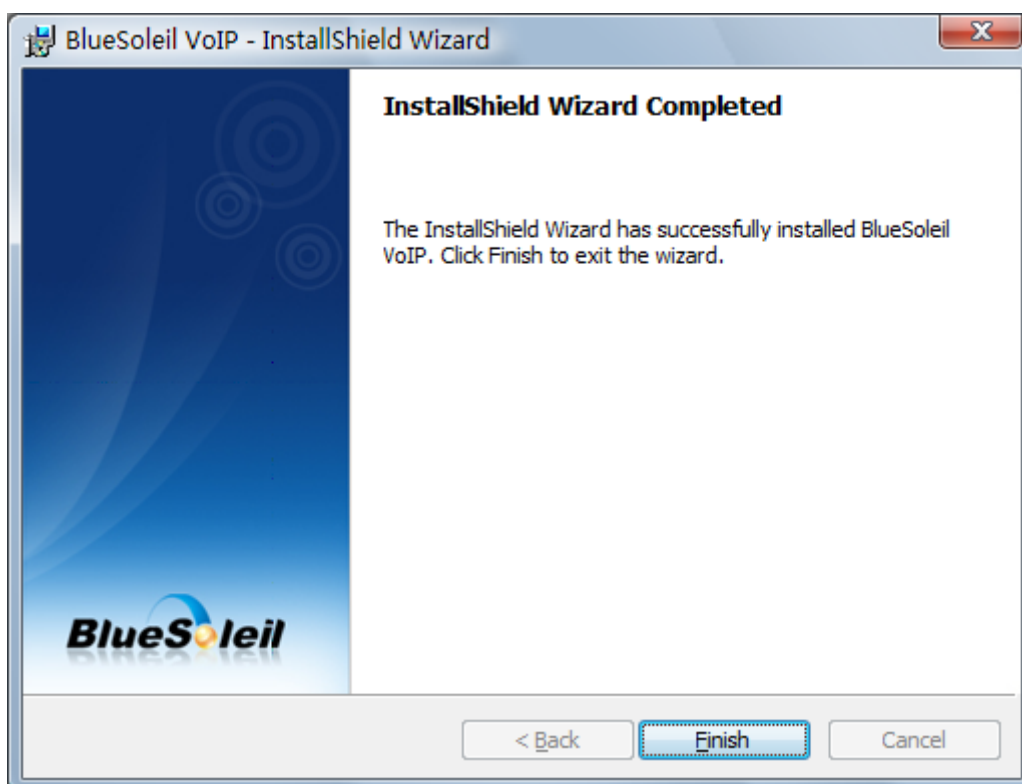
BlueSoleil VoIP - InstallShield Wizard

InstallShield Wizard Completed

The InstallShield Wizard has successfully installed BlueSoleil VoIP. Click Finish to exit the wizard.

BlueSoleil

< Back

Finish

Cancel